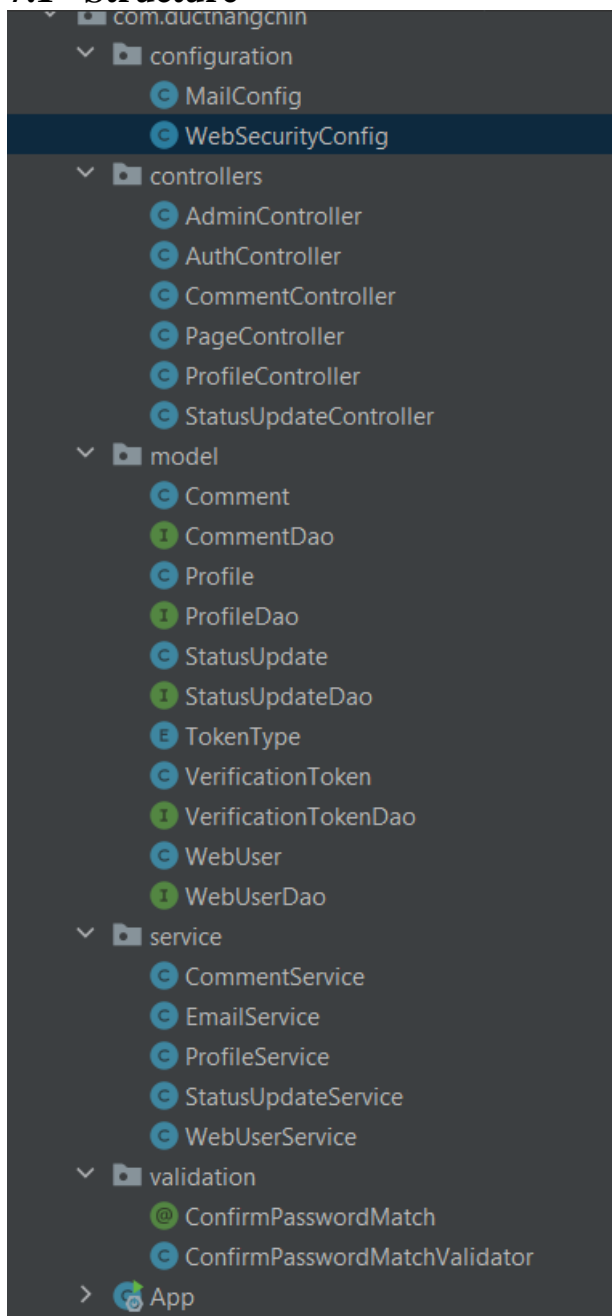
7.1 Structure
com.ducthangchin
configuration
MailConfig
WebSecurityConfig
controllers
AdminController
AuthController
CommentController
PageController
ProfileController
StatusUpdateController
model
Comment
CommentDao
Profile
ProfileDao
StatusUpdate
StatusUpdateDao
TokenType
VerificationToken
VerificationTokenDao
WebUser
WebUserDao
service
CommentService
EmailService
ProfileService
StatusUpdateService
WebUserService
validation
ConfirmPasswordMatch
ConfirmPasswordMatchValidator
App